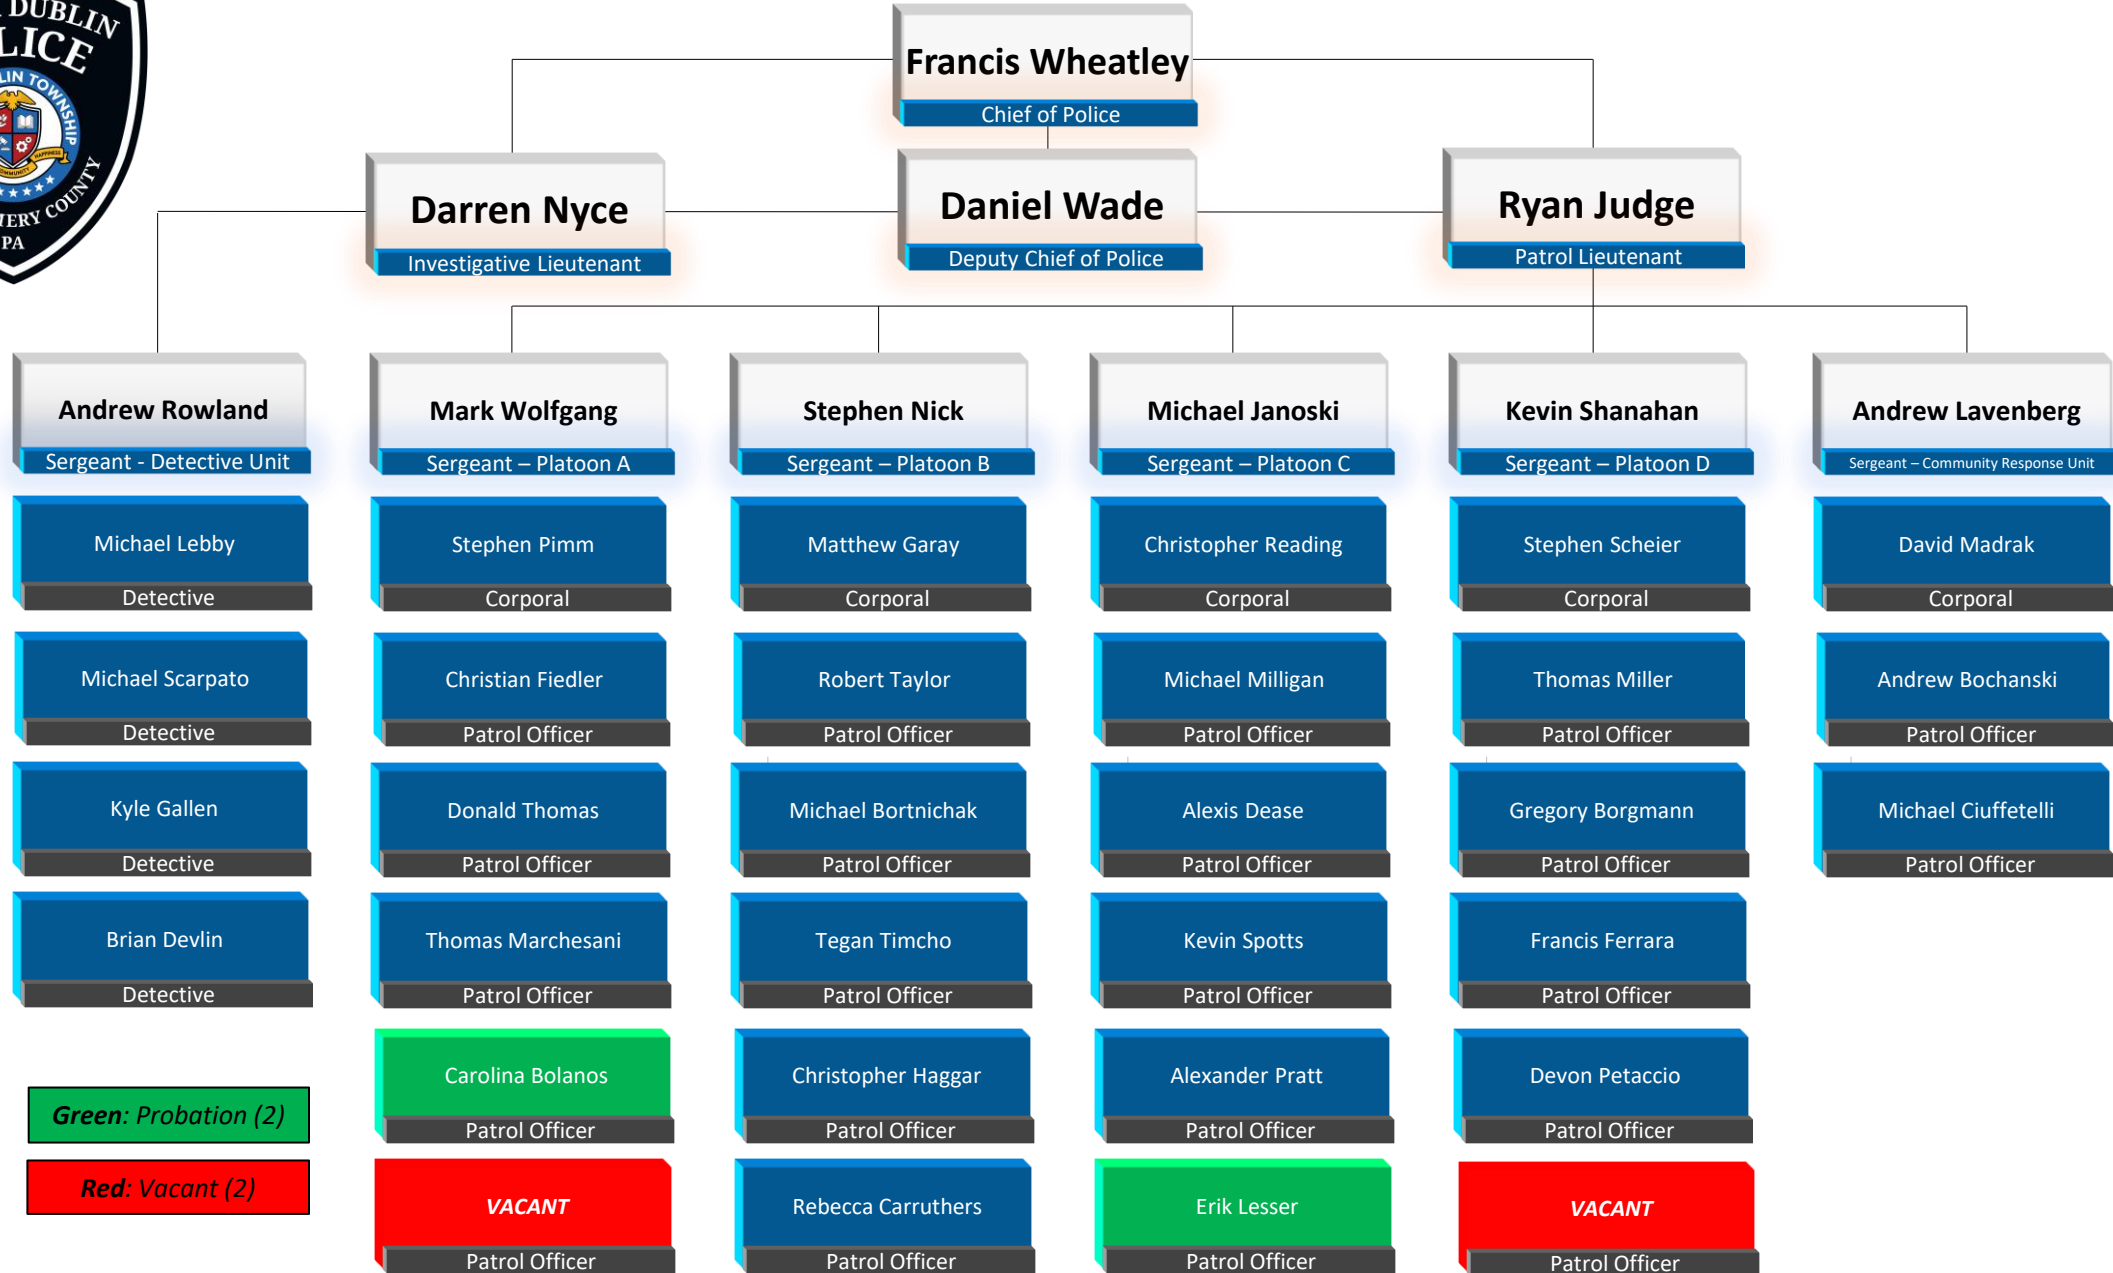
DUBLIN
LICE
LIN TOWNSHIP
ERY COUNTY
PA

Francis Wheatley
Chief of Police

Darren Nyce
Investigative Lieutenant

Daniel Wade
Deputy Chief of Police

Ryan Judge
Patrol Lieutenant

Andrew Rowland
Sergeant - Detective Unit

Mark Wolfgang
Sergeant – Platoon A

Stephen Nick
Sergeant – Platoon B

Michael Janoski
Sergeant – Platoon C

Kevin Shanahan
Sergeant – Platoon D

Andrew Lavenberg
Sergeant – Community Response Unit

Michael Lebby
Detective

Michael Scarpato
Detective

Kyle Gallen
Detective

Brian Devlin
Detective

Stephen Pimm
Corporal

Christian Fiedler
Patrol Officer

Donald Thomas
Patrol Officer

Thomas Marchesani
Patrol Officer

Carolina Bolanos
Patrol Officer

VACANT
Patrol Officer

Matthew Garay
Corporal

Robert Taylor
Patrol Officer

Michael Bortnichak
Patrol Officer

Tegan Timcho
Patrol Officer

Christopher Haggar
Patrol Officer

Rebecca Carruthers
Patrol Officer

Christopher Reading
Corporal

Michael Milligan
Patrol Officer

Alexis Dease
Patrol Officer

Kevin Spotts
Patrol Officer

Alexander Pratt
Patrol Officer

Erik Lesser
Patrol Officer

Stephen Scheier
Corporal

Thomas Miller
Patrol Officer

Gregory Borgmann
Patrol Officer

Francis Ferrara
Patrol Officer

Devon Petaccio
Patrol Officer

VACANT
Patrol Officer

David Madrak
Corporal

Andrew Bochanski
Patrol Officer

Michael Ciuffetelli
Patrol Officer

Green: Probation (2)

Red: Vacant (2)